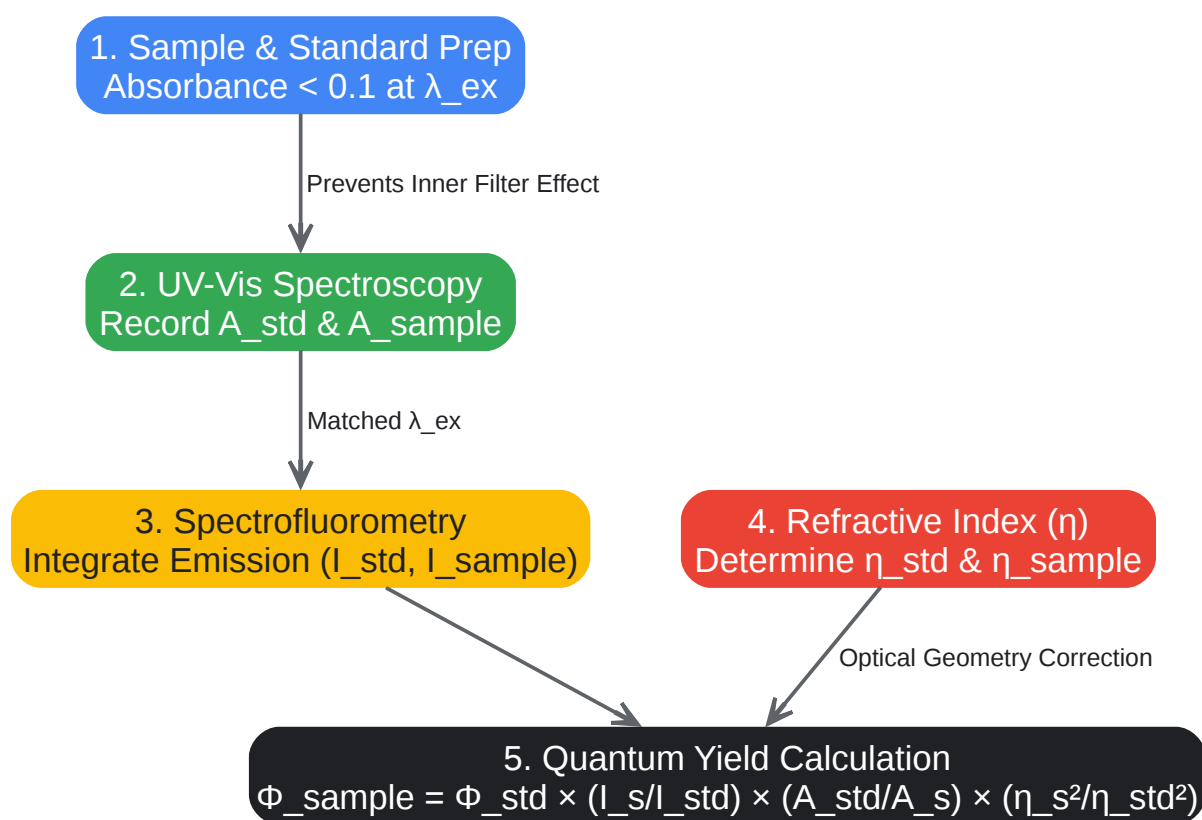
1. Sample & Standard Prep
Absorbance < 0.1 at λ_ex

Prevents Inner Filter Effect

2. UV-Vis Spectroscopy
Record A_std & A_sample

Matched λ_ex

3. Spectrofluorometry
Integrate Emission (I_std, I_sample)

4. Refractive Index (η)
Determine η_std & η_sample

Optical Geometry Correction

5. Quantum Yield Calculation
Φ_sample = Φ_std × (I_s/I_std) × (A_std/A_s) × (η_s²/η_std²)